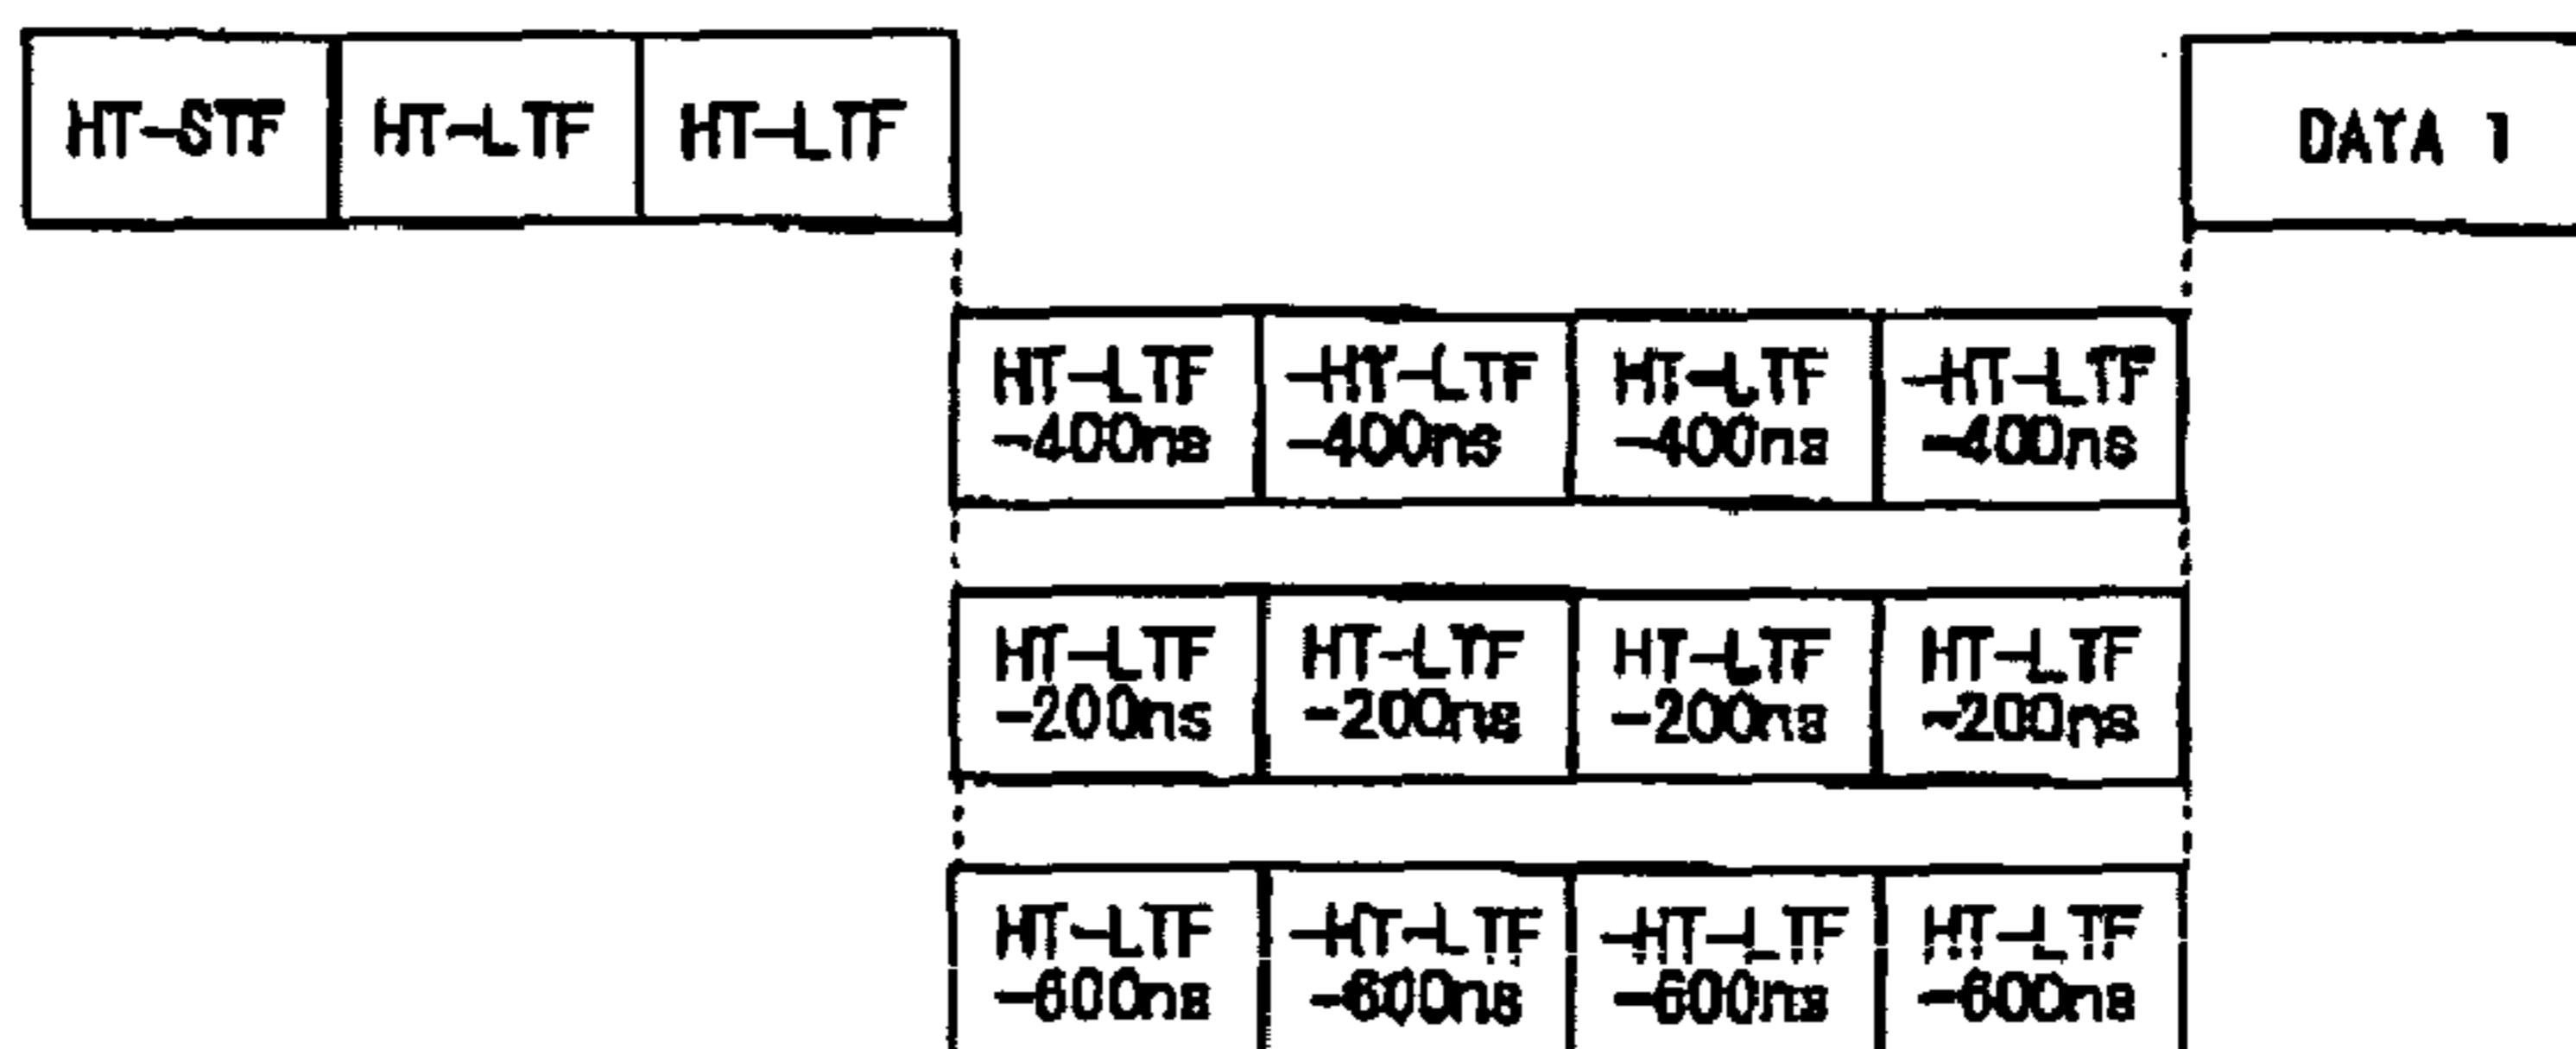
HT-STF HT-LTF HT-LTF

DATA 1

HT-LTF -400ns
-HT-LTF -400ns
HT-LTF -400ns
-HT-LTF -400ns

HT-LTF -200ns
HT-LTF -200ns
HT-LTF -200ns
HT-LTF -200ns

HT-LTF -600ns
-HT-LTF -600ns
-HT-LTF -600ns
HT-LTF -600ns